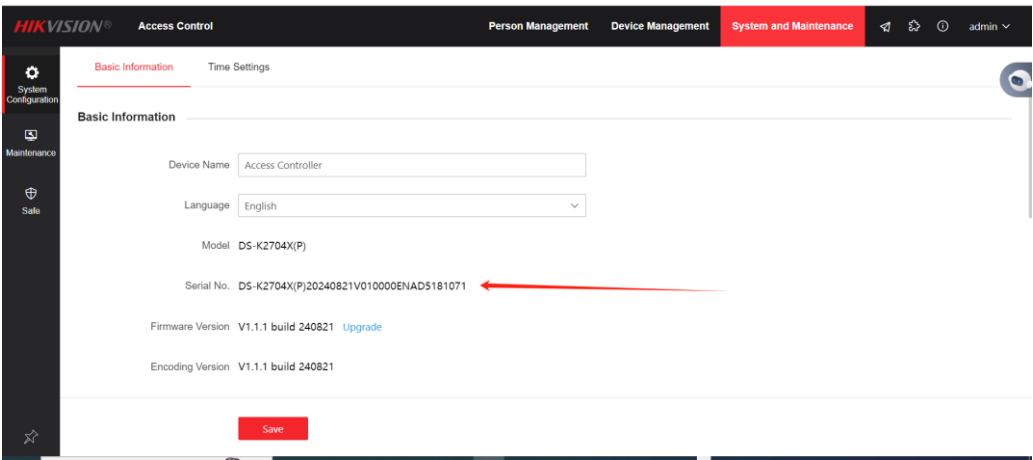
HIKVISION® Access Control

Person Management Device Management System and Maintenance admin

System Configuration

Maintenance

Safe

Basic Information Time Settings

Basic Information

Device Name Access Controller

Language English

Model DS-K2704X(P)

Serial No. DS-K2704X(P)20240821V010000ENAD5181071

Firmware Version V1.1.1 build 240821 Upgrade

Encoding Version V1.1.1 build 240821

Save